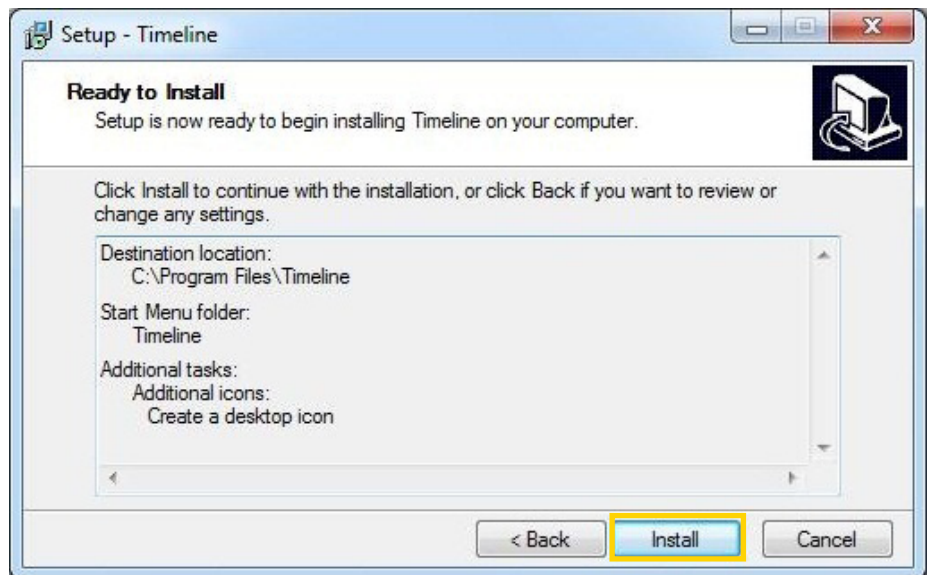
Setup - Timeline

Ready to Install
Setup is now ready to begin installing Timeline on your computer.

Click Install to continue with the installation, or click Back if you want to review or change any settings.

Destination location:
C:\Program Files\Timeline

Start Menu folder:
Timeline

Additional tasks:
Additional icons:
Create a desktop icon

< Back
Install
Cancel